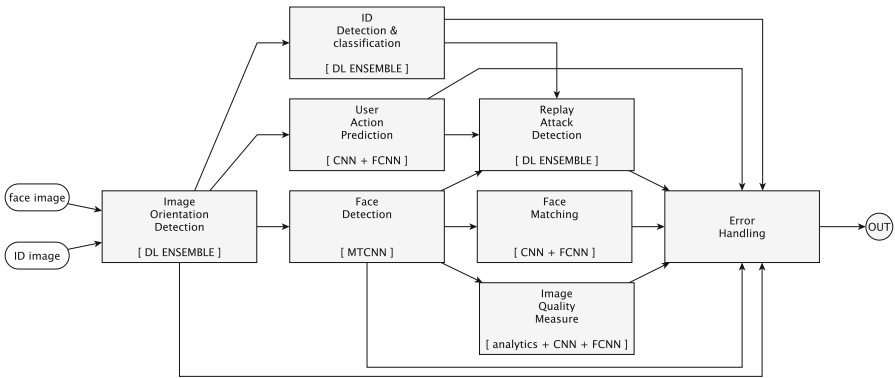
face image

ID image

Image
Orientation
Detection
[ DL ENSEMBLE ]

ID
Detection &
classification
[ DL ENSEMBLE ]

User
Action
Prediction
[ CNN + FCNN ]

Face
Detection
[ MTCNN ]

Replay
Attack
Detection
[ DL ENSEMBLE ]

Face
Matching
[ CNN + FCNN ]

Image
Quality
Measure
[ analytics + CNN + FCNN ]

Error
Handling

OUT